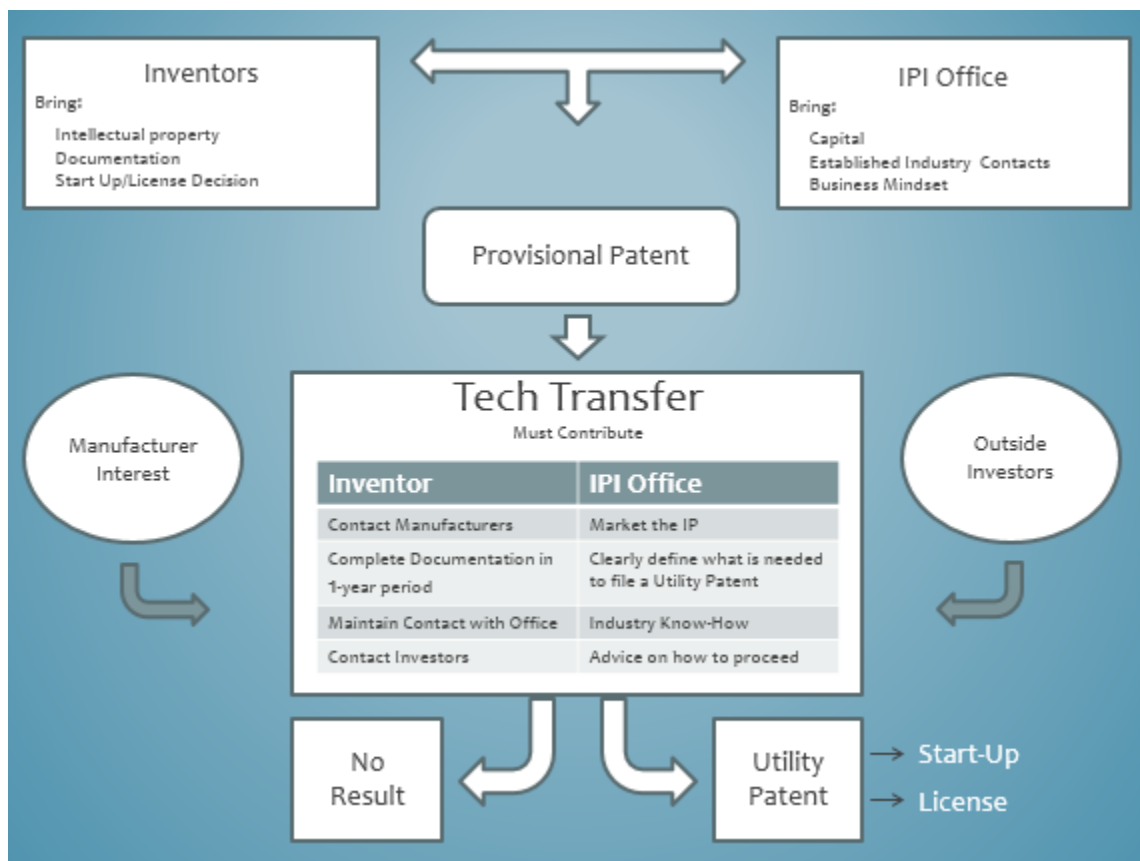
Inventors
Bring:
Intellectual property
Documentation
Start Up/License Decision

IPI Office
Bring:
Capital
Established Industry Contacts
Business Mindset

Provisional Patent

Manufacturer Interest

Tech Transfer
Must Contribute

| Inventor | IPI Office |
|---|---|
| Contact Manufacturers | Market the IP |
| Complete Documentation in 1-year period | Clearly define what is needed to file a Utility Patent |
| Maintain Contact with Office | Industry Know-How |
| Contact Investors | Advice on how to proceed |

Outside Investors

No Result

Utility Patent

→ Start-Up
→ License